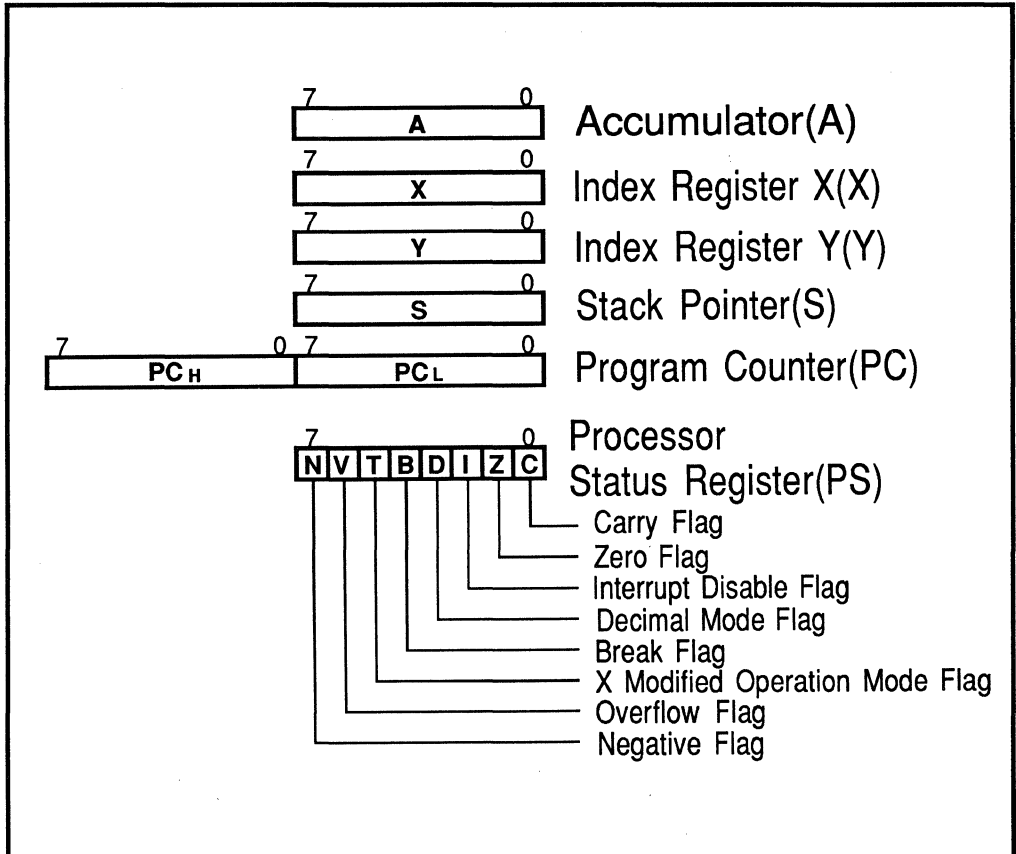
7 0
A
Accumulator(A)

7 0
X
Index Register X(X)

7 0
Y
Index Register Y(Y)

7 0
S
Stack Pointer(S)

7 0 7 0
$PC_H$ $PC_L$
Program Counter(PC)

7 0
N V T B D I Z C
Processor Status Register(PS)

Carry Flag
Zero Flag
Interrupt Disable Flag
Decimal Mode Flag
Break Flag
X Modified Operation Mode Flag
Overflow Flag
Negative Flag